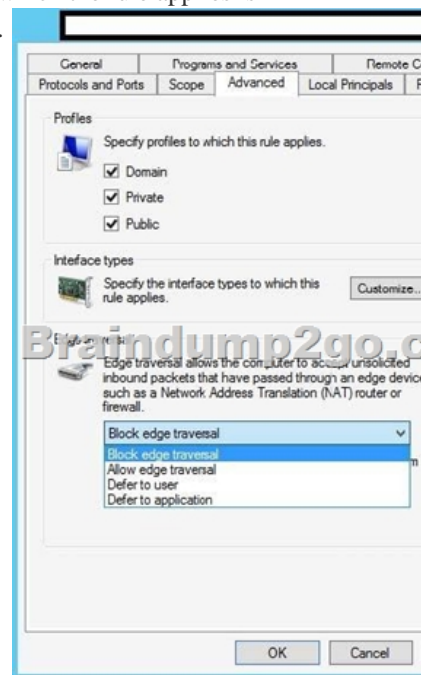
General | Programs and Services | Remote C
Protocols and Ports | Scope | Advanced | Local Principals | F

Profiles
Specify profiles to which this rule applies.
Domain
Private
Public

Inteface types
Specify the interface types to which this rule applies.
Customize...

Braindump2go.c

Edge traversal allows the computer to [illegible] unsolicited inbound packets that have passed through an edge devic such as a Network Address Translation (NAT) router or firewall.

Block edge traversal
Block edge traversal
Allow edge traversal
Defer to user
Defer to application

OK
Cancel